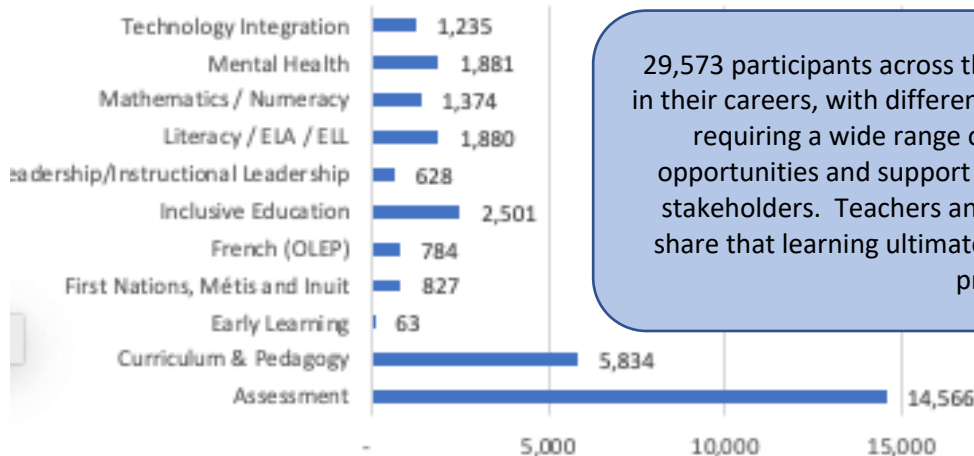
Technology Integration 1,235
Mental Health 1,881
Mathematics / Numeracy 1,374
Literacy / ELA / ELL 1,880
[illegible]eadership/Instructional Leadership 628
Inclusive Education 2,501
French (OLEP) 784
First Nations, Métis and Inuit 827
Early Learning 63
Curriculum & Pedagogy 5,834
Assessment 14,566

- 5,000 10,000 15,000

29,573 participants across th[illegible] in their careers, with differen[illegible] requiring a wide range o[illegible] opportunities and support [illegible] stakeholders. Teachers an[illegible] share that learning ultimat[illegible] pr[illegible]